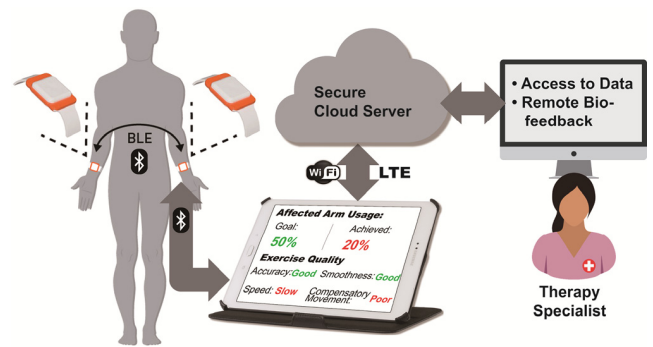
BLE

Secure Cloud Server

• Access to Data
• Remote Biofeedback

Wi Fi
LTE

Affected Arm Usage:
Goal:
50%
Achieved:
20%
Exercise Quality
Accuracy:Good
Smoothness:Good
Speed: Slow
Compensatory Movement: Poor

Therapy Specialist